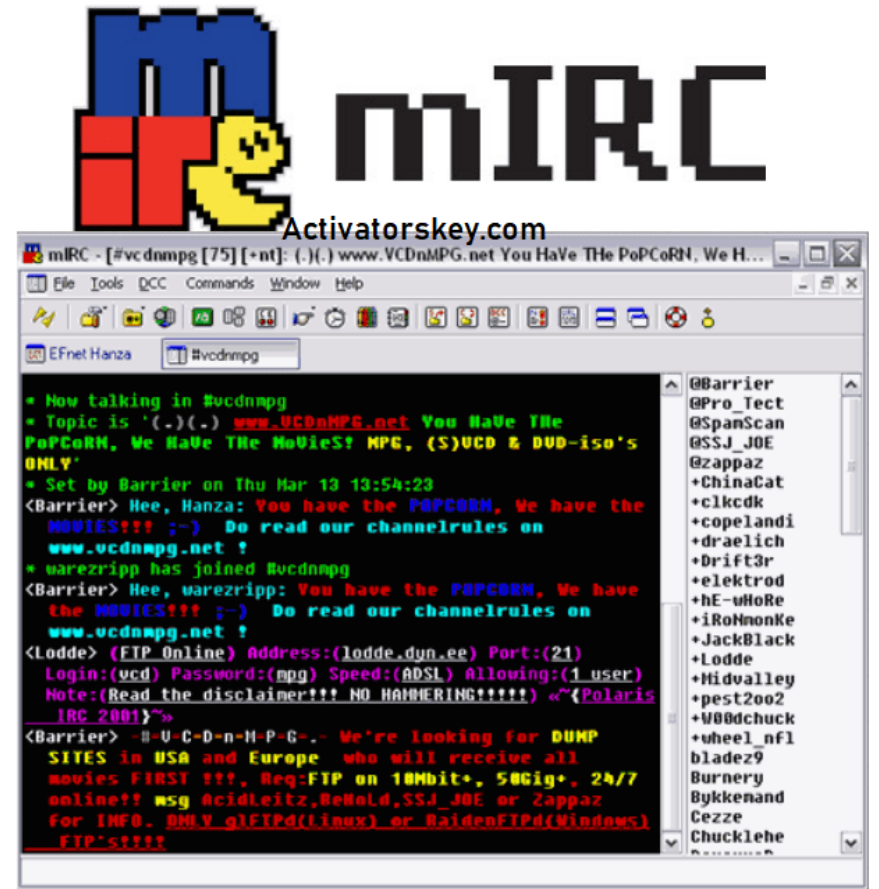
mIRC

Activatorskey.com

mIRC - [#vcdnmpg [75] [+nt]: (.)(.) www.VCDnMPG.net You HaVe THe PoPCoRN, We H...

File Tools DCC Commands Window Help

EFnet Hanza #vcdnmpg

* Now talking in #vcdnmpg
* Topic is '(.)(.) www.VCDnMPG.net You HaVe THe PoPCoRN, We HaVe THe MoVieS! MPG, (S)VCD & DVD-iso's ONLY'
* Set by Barrier on Thu Mar 13 13:54:23
<Barrier> Hee, Hanza: You have the POPCORN, We have the MOVIES!!! ;-) Do read our channelrules on www.vcdnmpg.net !
* warezripp has joined #vcdnmpg
<Barrier> Hee, warezripp: You have the POPCORN, We have the MOVIES!!! ;-) Do read our channelrules on www.vcdnmpg.net !
<Lodde> (FTP Online) Address:(lodde.dyn.ee) Port:(21) Login:(vcd) Password:(mpg) Speed:(ADSL) Allowing:(1 user) Note:(Read the disclaimer!!! NO HAMMERING!!!!!) «~(Polaris IRC 2001)~»
<Barrier> -=V-C-D-n-M-P-G-.- We're looking for DUMP SITES in USA and Europe who will receive all movies FIRST !!!, Req:FTP on 10Mbit+, 50Gig+, 24/7 online!! msg AcidLeitz,BeHoLd,SSJ_JOE or Zappaz for INFO. ONLY glFTPd(Linux) or RaidenFTPd(Windows) FTP's!!!!

@Barrier
@Pro_Tect
@SpamScan
@SSJ_JOE
@zappaz
+ChinaCat
+clkcdk
+copelandi
+draelich
+Drift3r
+elektrod
+hE-wHoRe
+iRoNmonKe
+JackBlack
+Lodde
+Midvalley
+pest2oo2
+W00dchuck
+wheel_nfl
bladez9
Burnery
Bykkemand
Cezze
Chucklehe